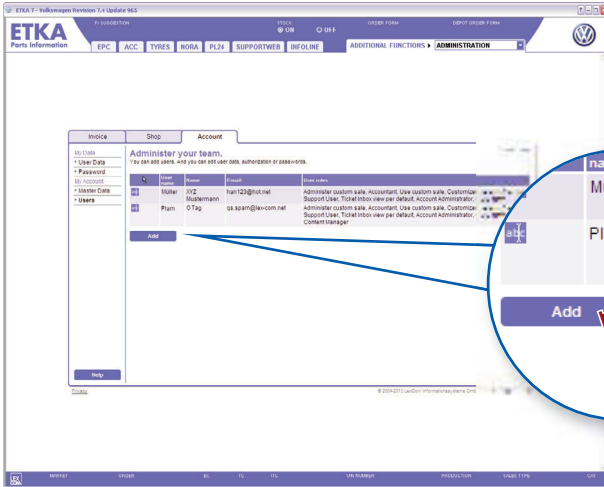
ETKA 7 - Volkswagen Revision 7.4 Update 965

ETKA
Parts Information

F1 SUBSCRIPTION

EPC | ACC | TYRES | NORA | PL24 | SUPPORTWEB | INFOLINE

STOCK
ON OFF

ORDER FORM

DEPOT ORDER FORM

ADDITIONAL FUNCTIONS ▸ ADMINISTRATION

Invoice | Shop | Account

My Data
+ User Data
+ Password
My Account
+ Master Data
+ Users

Administer your team.
You can add users. And you can edit user data, authorization or passwords.

| | User name | Name | E-mail | User roles |
|---|---|---|---|---|
| | Müller | XYZ Mustermann | han123@hot.net | Administer custom sale, Accountant, Use custom sale, Customize Support User, Ticket Inbox view per default, Account Administrator, |
| | Plam | O Tag | qs.spam@lexcom.net | Administer custom sale, Accountant, Use custom sale, Customize Support User, Ticket Inbox view per default, Account Administrator, Content Manager |

Add

Help

Privacy

© 2004-2013 LexCom Informationssysteme GmbH

na
Mü
Pl
Add

IMPRINT | ORDER | BC | TG | ITG | VIN NUMBER | PRODUCTION | SALES TYPE | GR